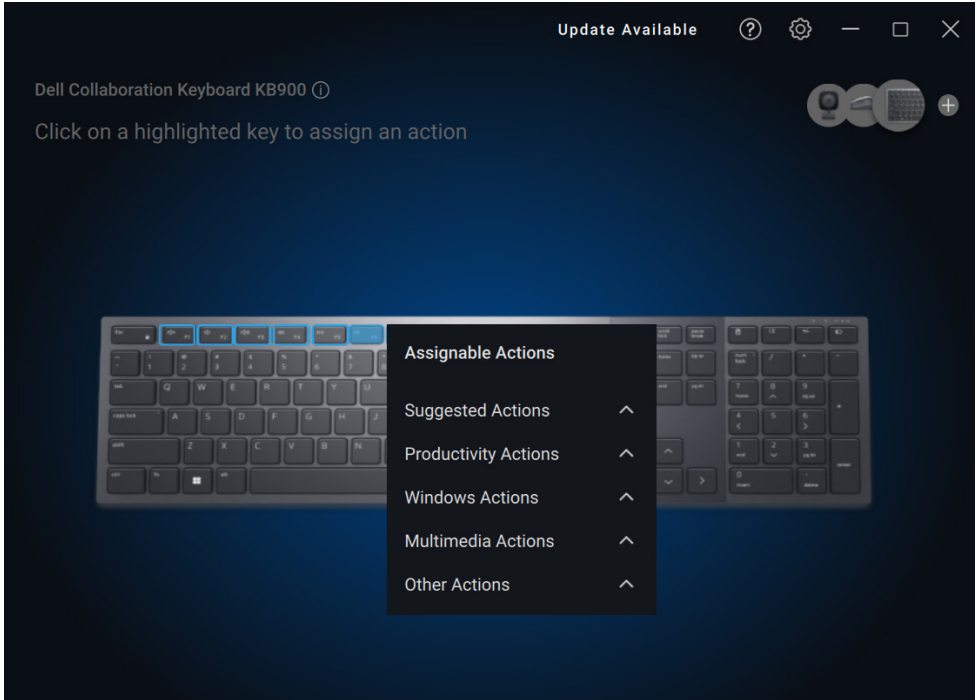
Update Available

Dell Collaboration Keyboard KB900

Click on a highlighted key to assign an action

Assignable Actions

Suggested Actions

Productivity Actions

Windows Actions

Multimedia Actions

Other Actions